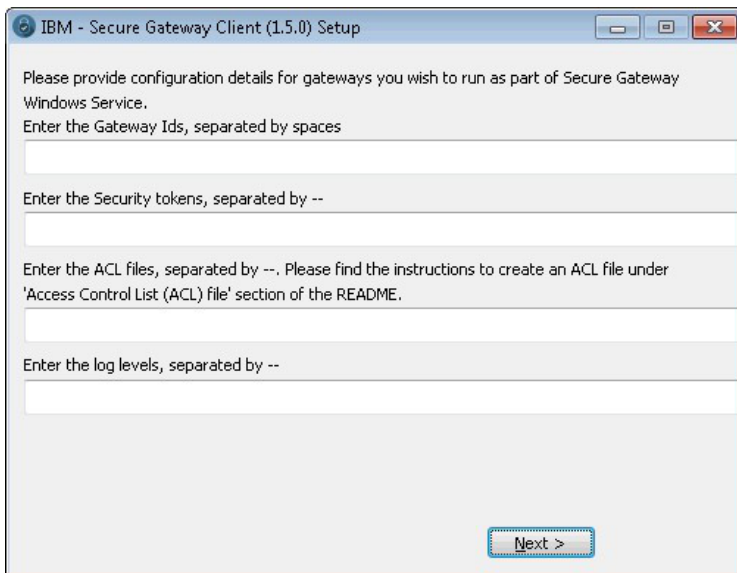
IBM - Secure Gateway Client (1.5.0) Setup

Please provide configuration details for gateways you wish to run as part of Secure Gateway Windows Service.

Enter the Gateway Ids, separated by spaces

Enter the Security tokens, separated by --

Enter the ACL files, separated by --. Please find the instructions to create an ACL file under 'Access Control List (ACL) file' section of the README.

Enter the log levels, separated by --

Next >